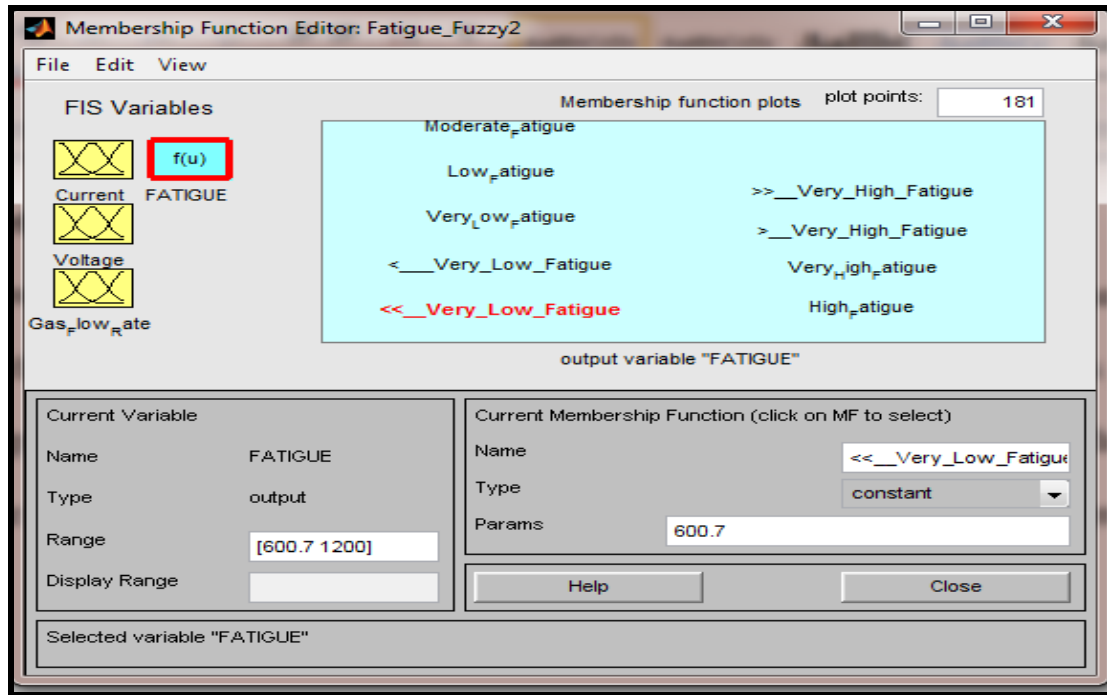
Membership Function Editor: Fatigue_Fuzzy2

File Edit View

FIS Variables

f(u)

Current FATIGUE

Voltage

Gas$_F$low$_R$ate

Membership function plots

plot points: 181

Moderate$_F$atigue

Low$_F$atigue

Very$_L$ow$_F$atigue

<___Very_Low_Fatigue

<<__Very_Low_Fatigue

>>__Very_High_Fatigue

>__Very_High_Fatigue

Very$_H$igh$_F$atigue

High$_F$atigue

output variable "FATIGUE"

Current Variable

Name FATIGUE

Type output

Range [600.7 1200]

Display Range

Current Membership Function (click on MF to select)

Name <<__Very_Low_Fatigu

Type constant

Params 600.7

Help

Close

Selected variable "FATIGUE"